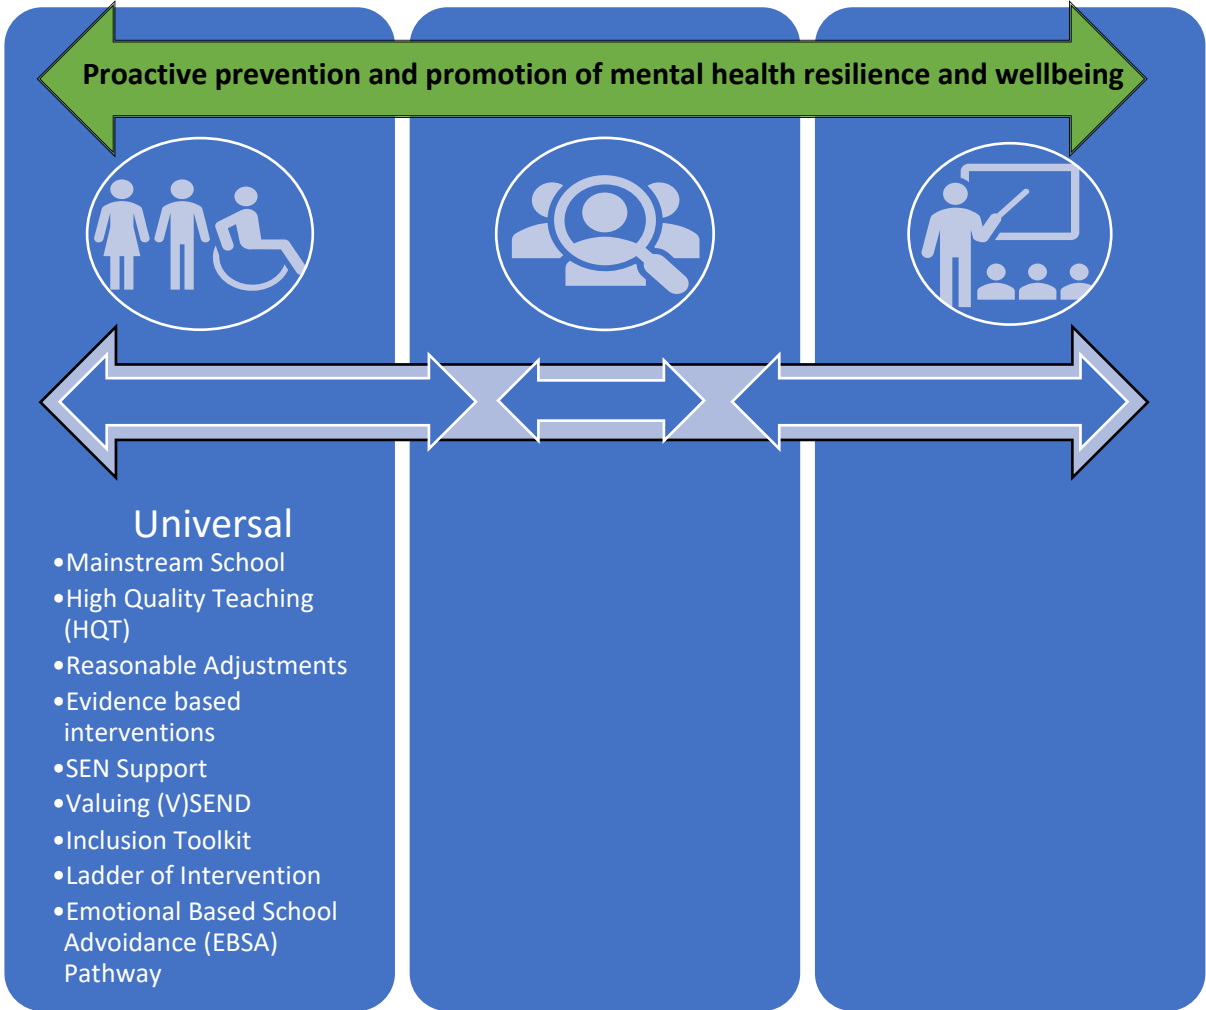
Proactive prevention and promotion of mental health resilience and wellbeing

Universal
- Mainstream School
- High Quality Teaching (HQT)
- Reasonable Adjustments
- Evidence based interventions
- SEN Support
- Valuing (V)SEND
- Inclusion Toolkit
- Ladder of Intervention
- Emotional Based School Advoidance (EBSA) Pathway